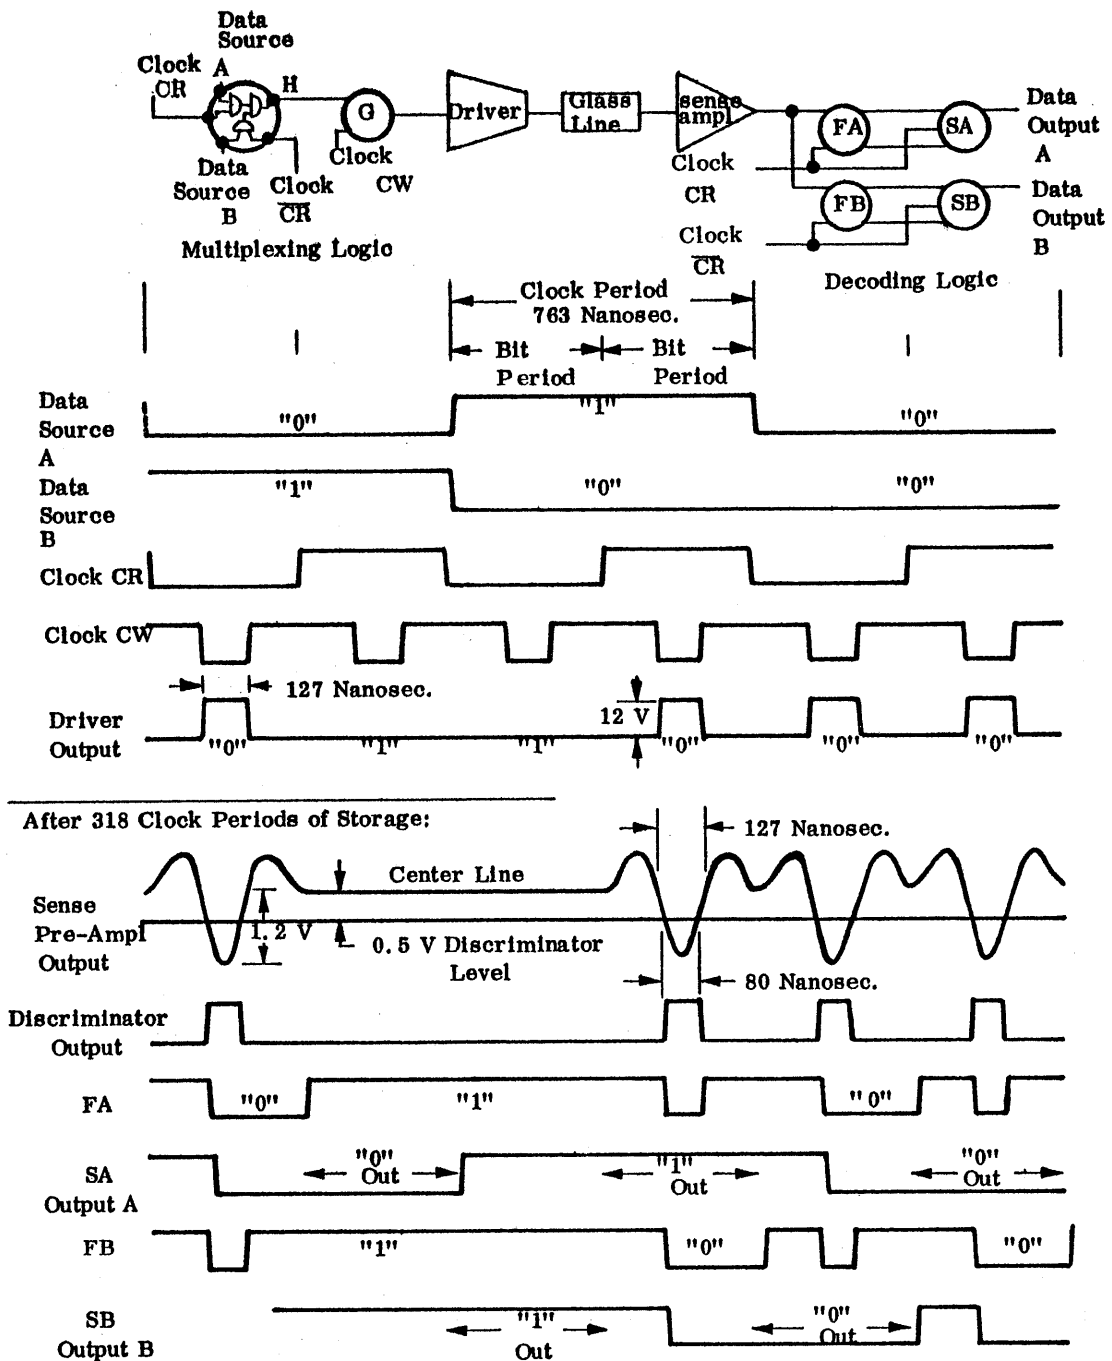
Data Source A

Clock CR

H

G

Clock CW

Data Source B

Clock $\overline{CR}$

Multiplexing Logic

Driver

Glass Line

sense ampl

Clock CR

Clock $\overline{CR}$

FA

SA

FB

SB

Data Output A

Data Output B

Decoding Logic

Clock Period 763 Nanosec.

Bit Period

Bit Period

Data Source A

"0"

"1"

"0"

Data Source B

"1"

"0"

"0"

Clock CR

Clock CW

127 Nanosec.

12 V

Driver Output

"0"

"1"

"1"

"0"

"0"

"0"

After 318 Clock Periods of Storage:

127 Nanosec.

Center Line

Sense Pre-Ampl Output

1.2 V

0.5 V Discriminator Level

80 Nanosec.

Discriminator Output

FA

"0"

"1"

"0"

SA Output A

"0" Out

"1" Out

"0" Out

FB

"1"

"0"

"0"

SB Output B

"1" Out

"0" Out